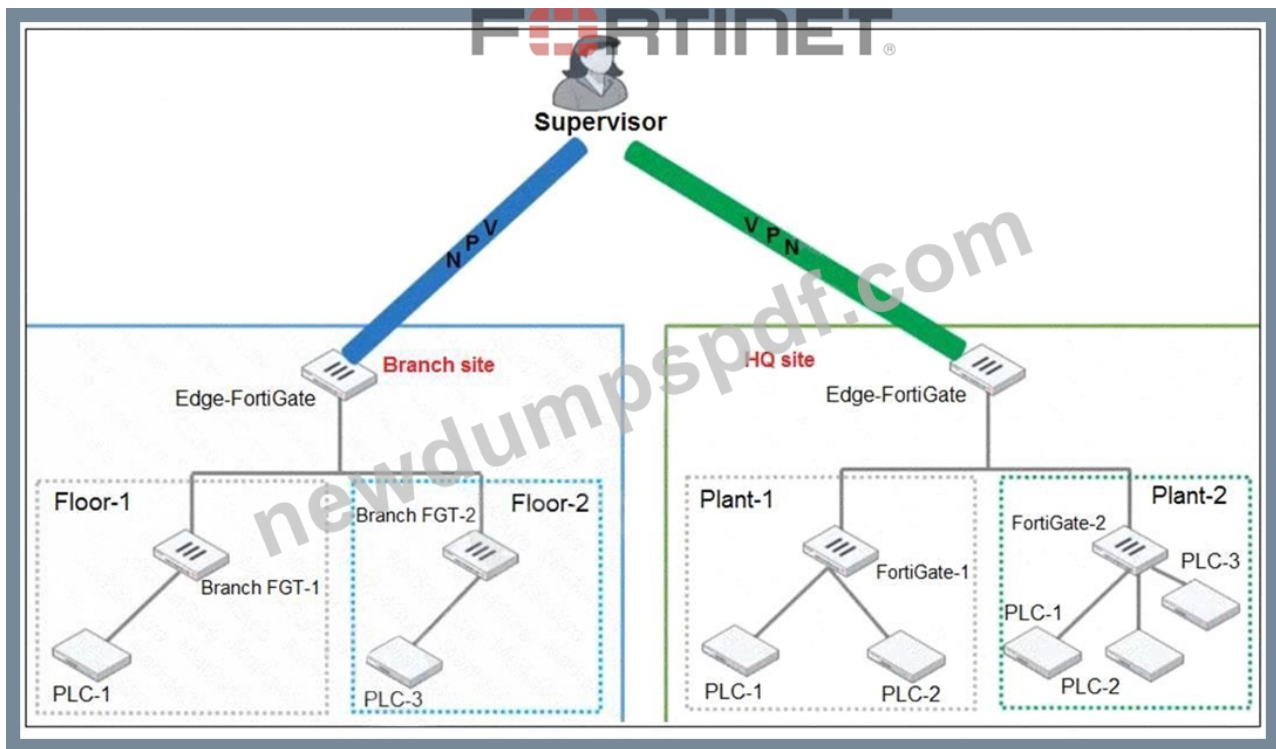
FORTINET®

Supervisor

VPN

VPN

newdumpspdf.com

Branch site

Edge-FortiGate

Floor-1

Branch FGT-1

PLC-1

Floor-2

Branch FGT-2

PLC-3

HQ site

Edge-FortiGate

Plant-1

FortiGate-1

PLC-1

PLC-2

Plant-2

FortiGate-2

PLC-3

PLC-1

PLC-2